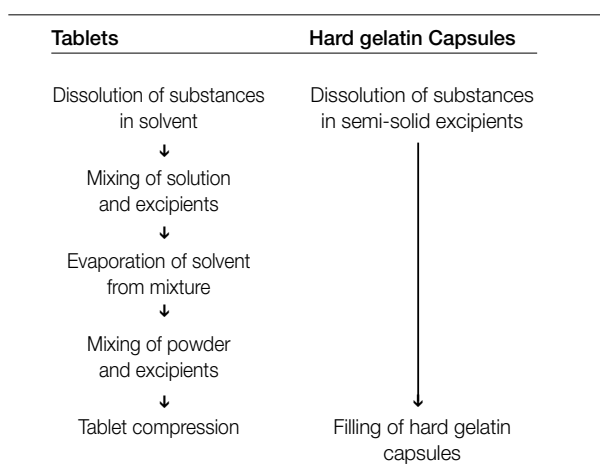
| Tablets | Hard gelatin Capsules |
|---|---|
| Dissolution of substances in solvent | Dissolution of substances in semi-solid excipients |
| Mixing of solution and excipients | |
| Evaporation of solvent from mixture | |
| Mixing of powder and excipients | |
| Tablet compression | Filling of hard gelatin capsules |